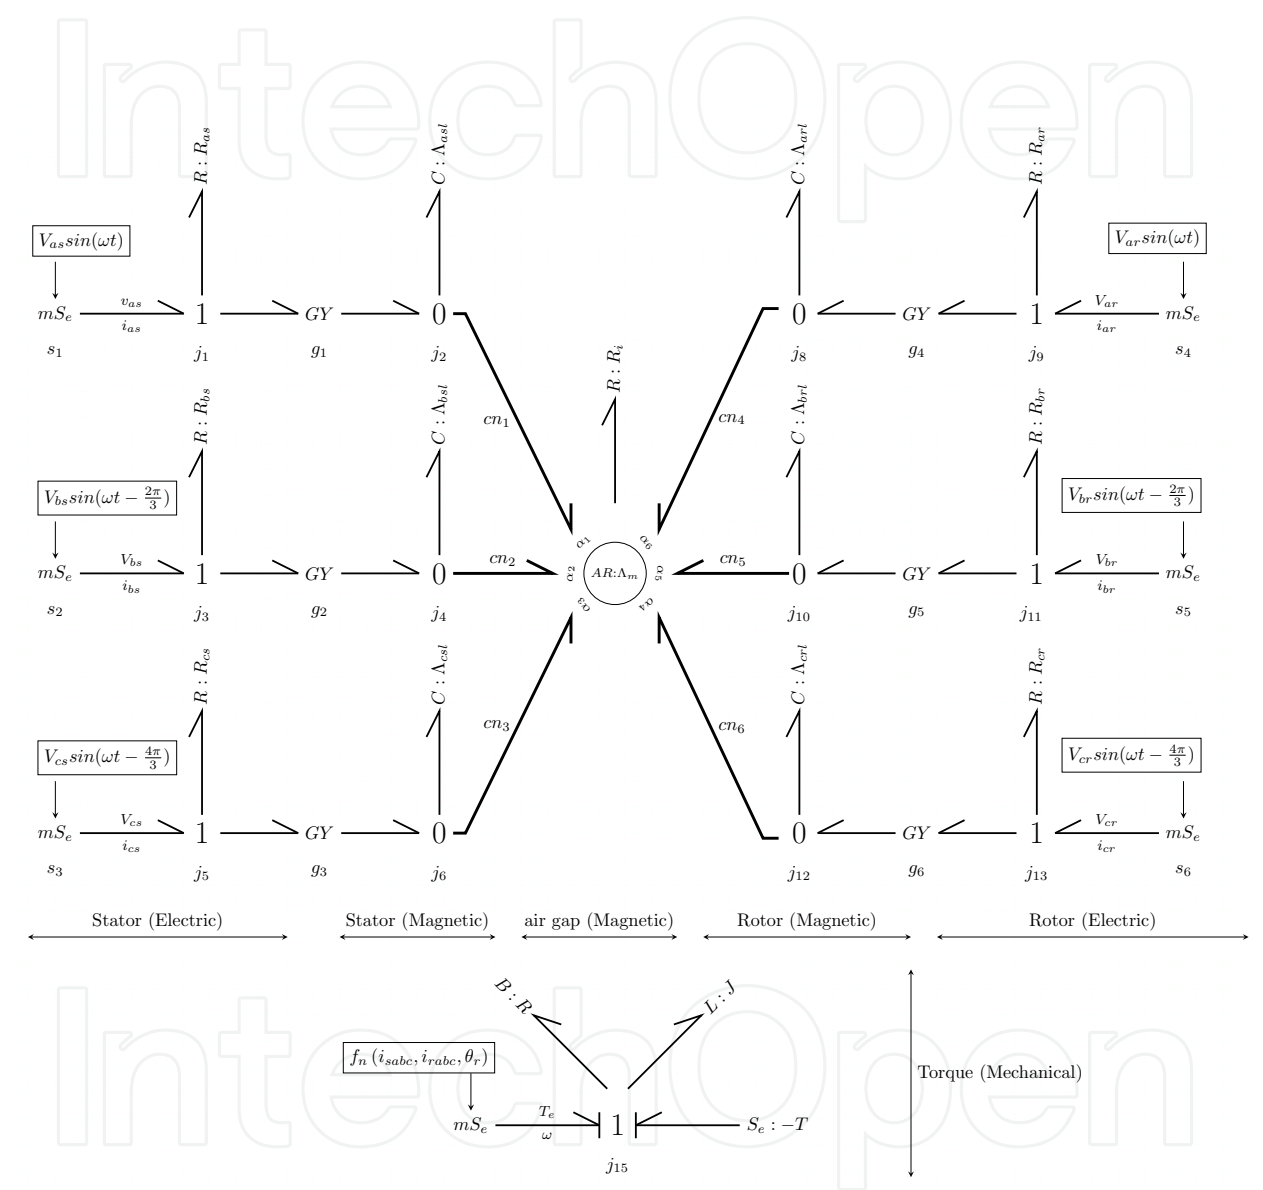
IntechOpen

$R:R_{as}$ $C:\Lambda_{asl}$ $C:\Lambda_{arl}$ $R:R_{ar}$

$V_{as}sin(\omega t)$ $V_{ar}sin(\omega t)$

$mS_e$ $v_{as}$ $i_{as}$ $1$ $GY$ $0$ $0$ $GY$ $1$ $V_{ar}$ $i_{ar}$ $mS_e$

$s_1$ $j_1$ $g_1$ $j_2$ $j_8$ $g_4$ $j_9$ $s_4$

$R:R_i$

$R:R_{bs}$ $C:\Lambda_{bsl}$ $cn_1$ $cn_4$ $C:\Lambda_{brl}$ $R:R_{br}$

$V_{bs}sin(\omega t-\frac{2\pi}{3})$ $V_{br}sin(\omega t-\frac{2\pi}{3})$

$\alpha_1$ $\alpha_6$ $\alpha_2$ $AR:\Lambda_m$ $\alpha_5$ $\alpha_3$ $\alpha_4$

$mS_e$ $V_{bs}$ $i_{bs}$ $1$ $GY$ $0$ $cn_2$ $cn_5$ $0$ $GY$ $1$ $V_{br}$ $i_{br}$ $mS_e$

$s_2$ $j_3$ $g_2$ $j_4$ $j_{10}$ $g_5$ $j_{11}$ $s_5$

$R:R_{cs}$ $C:\Lambda_{csl}$ $C:\Lambda_{crl}$ $R:R_{cr}$

$cn_3$ $cn_6$

$V_{cs}sin(\omega t-\frac{4\pi}{3})$ $V_{cr}sin(\omega t-\frac{4\pi}{3})$

$mS_e$ $V_{cs}$ $i_{cs}$ $1$ $GY$ $0$ $0$ $GY$ $1$ $V_{cr}$ $i_{cr}$ $mS_e$

$s_3$ $j_5$ $g_3$ $j_6$ $j_{12}$ $g_6$ $j_{13}$ $s_6$

Stator (Electric) Stator (Magnetic) air gap (Magnetic) Rotor (Magnetic) Rotor (Electric)

$B:R$ $L:J$

$f_n(i_{sabc}, i_{rabc}, \theta_r)$

Torque (Mechanical)

$mS_e$ $T_e$ $\omega$ $1$ $S_e:-T$

$j_{15}$

IntechOpen